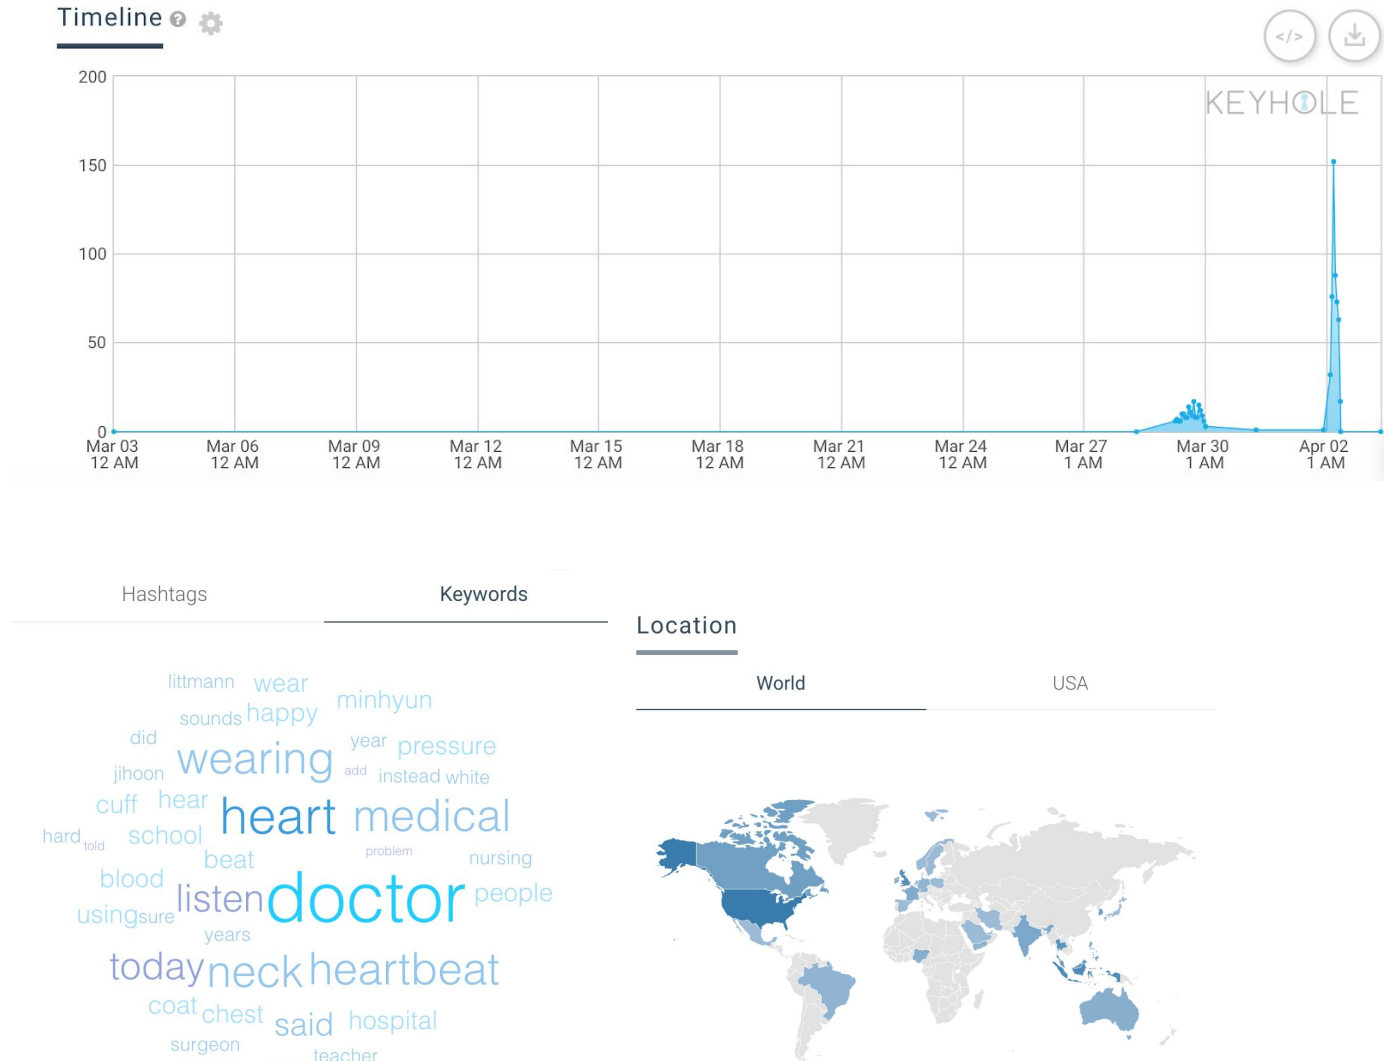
Timeline

</>

200
150
100
50
0

KEYHOLE

Mar 03 12 AM
Mar 06 12 AM
Mar 09 12 AM
Mar 12 12 AM
Mar 15 12 AM
Mar 18 12 AM
Mar 21 12 AM
Mar 24 12 AM
Mar 27 1 AM
Mar 30 1 AM
Apr 02 1 AM

Hashtags
Keywords

littmann wear
sounds happy minhyun
did year pressure
jihoon wearing add instead white
cuff hear
hard told school heart medical
beat problem nursing
blood
usingsure listen doctor people
years
today neck heartbeat
coat chest said hospital
surgeon teacher

Location
World
USA